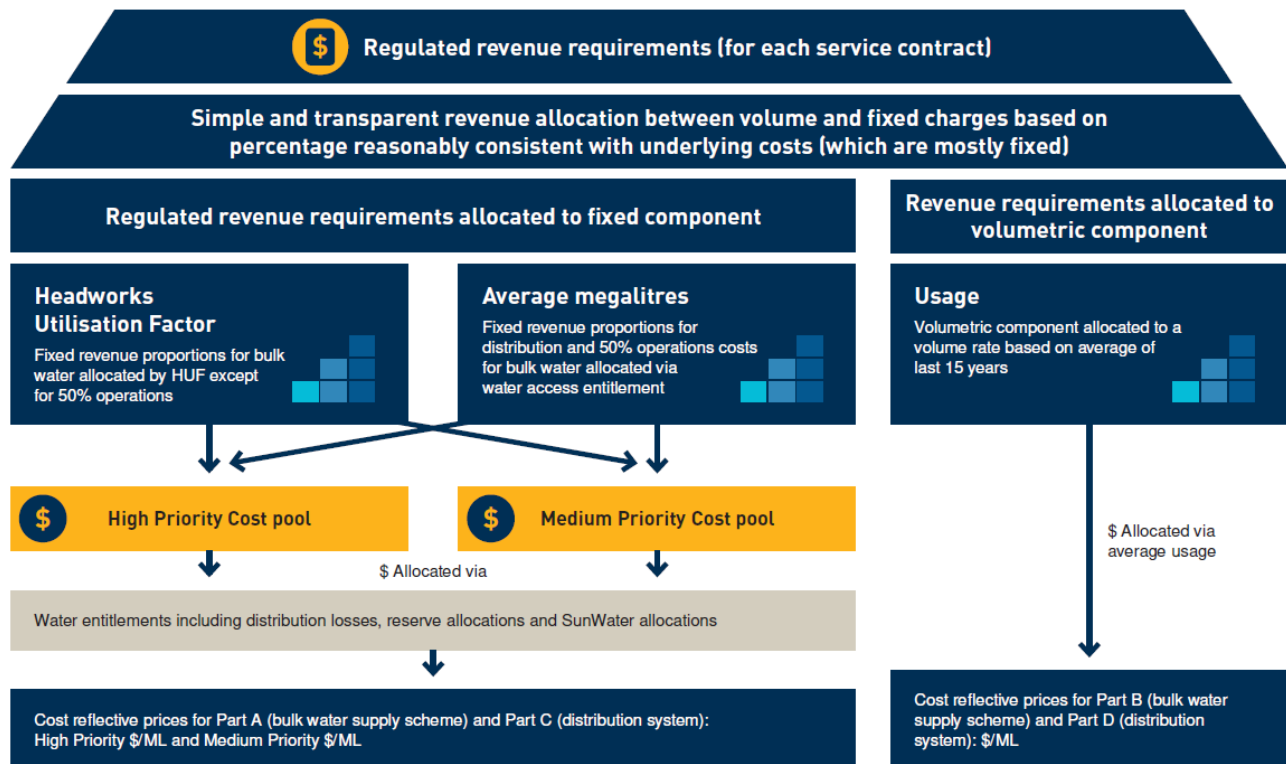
$ Regulated revenue requirements (for each service contract)

Simple and transparent revenue allocation between volume and fixed charges based on percentage reasonably consistent with underlying costs (which are mostly fixed)

Regulated revenue requirements allocated to fixed component

Revenue requirements allocated to volumetric component

Headworks Utilisation Factor

Fixed revenue proportions for bulk water allocated by HUF except for 50% operations

Average megalitres

Fixed revenue proportions for distribution and 50% operations costs for bulk water allocated via water access entitlement

Usage

Volumetric component allocated to a volume rate based on average of last 15 years

$ High Priority Cost pool

$ Medium Priority Cost pool

$ Allocated via

$ Allocated via average usage

Water entitlements including distribution losses, reserve allocations and SunWater allocations

Cost reflective prices for Part A (bulk water supply scheme) and Part C (distribution system): High Priority $/ML and Medium Priority $/ML

Cost reflective prices for Part B (bulk water supply scheme) and Part D (distribution system): $/ML